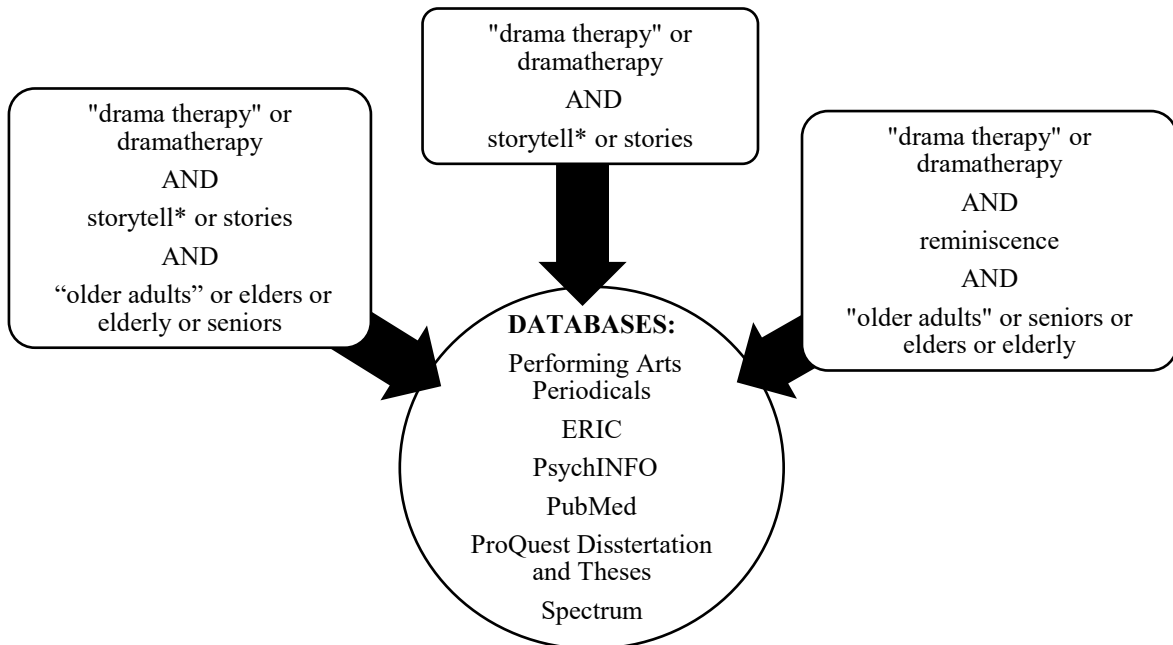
"drama therapy" or dramatherapy
AND
storytell* or stories
AND
“older adults” or elders or elderly or seniors

"drama therapy" or dramatherapy
AND
storytell* or stories

"drama therapy" or dramatherapy
AND
reminiscence
AND
"older adults" or seniors or elders or elderly

DATABASES:
Performing Arts Periodicals
ERIC
PsychINFO
PubMed
ProQuest Disstertation and Theses
Spectrum